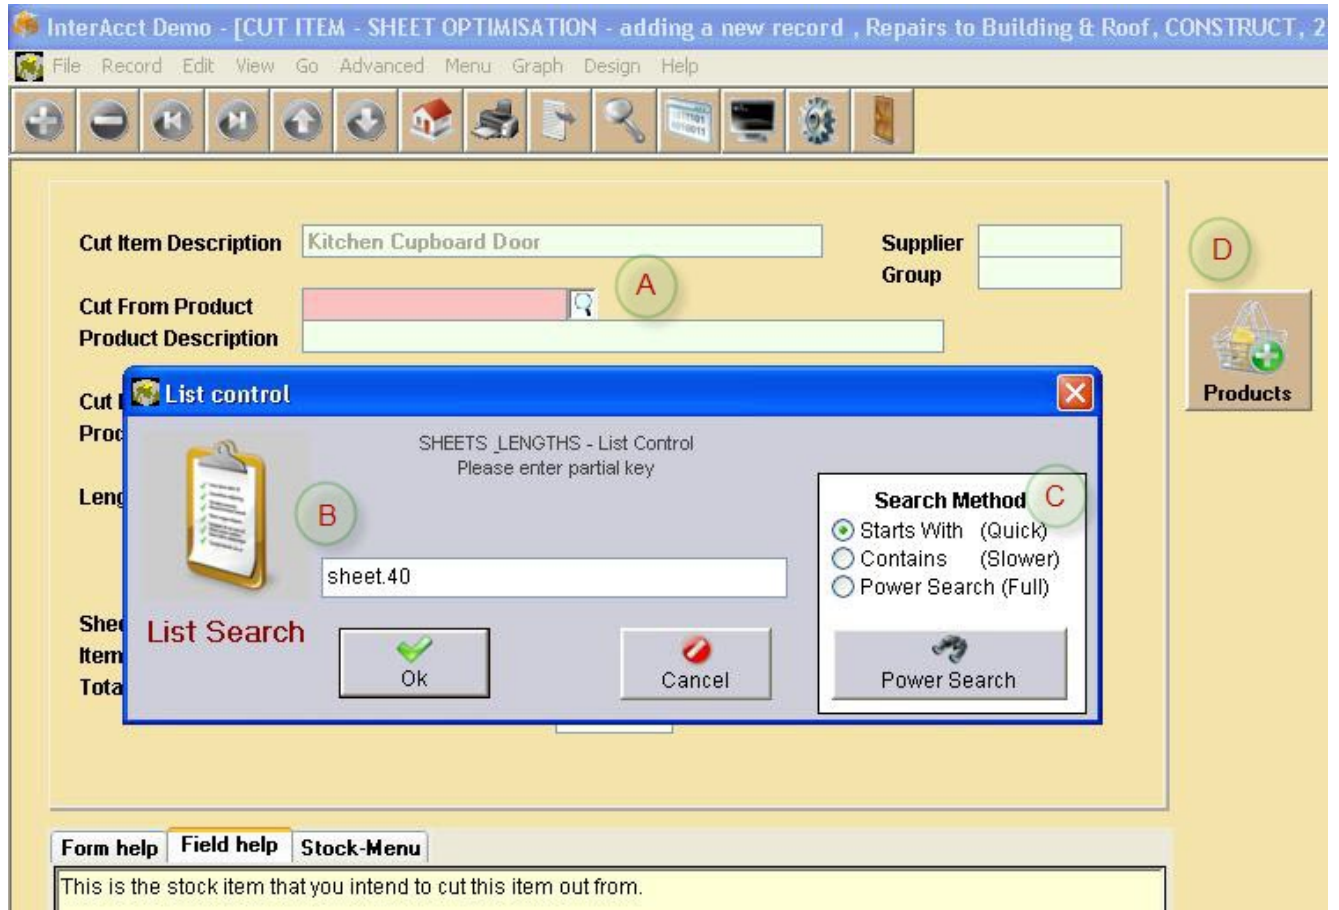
InterAcct Demo - [CUT ITEM - SHEET OPTIMISATION - adding a new record , Repairs to Building & Roof, CONSTRUCT, 2

File Record Edit View Go Advanced Menu Graph Design Help

Cut Item Description Kitchen Cupboard Door

Supplier

Group

A

D

Cut From Product

Product Description

Products

Cut

Proc

Leng

Shee

Item

Tota

List control

SHEETS_LENGTHS - List Control
Please enter partial key

B

sheet.40

List Search

Ok

Cancel

Search Method C

Starts With (Quick)

Contains (Slower)

Power Search (Full)

Power Search

Form help | Field help | Stock-Menu

This is the stock item that you intend to cut this item out from.